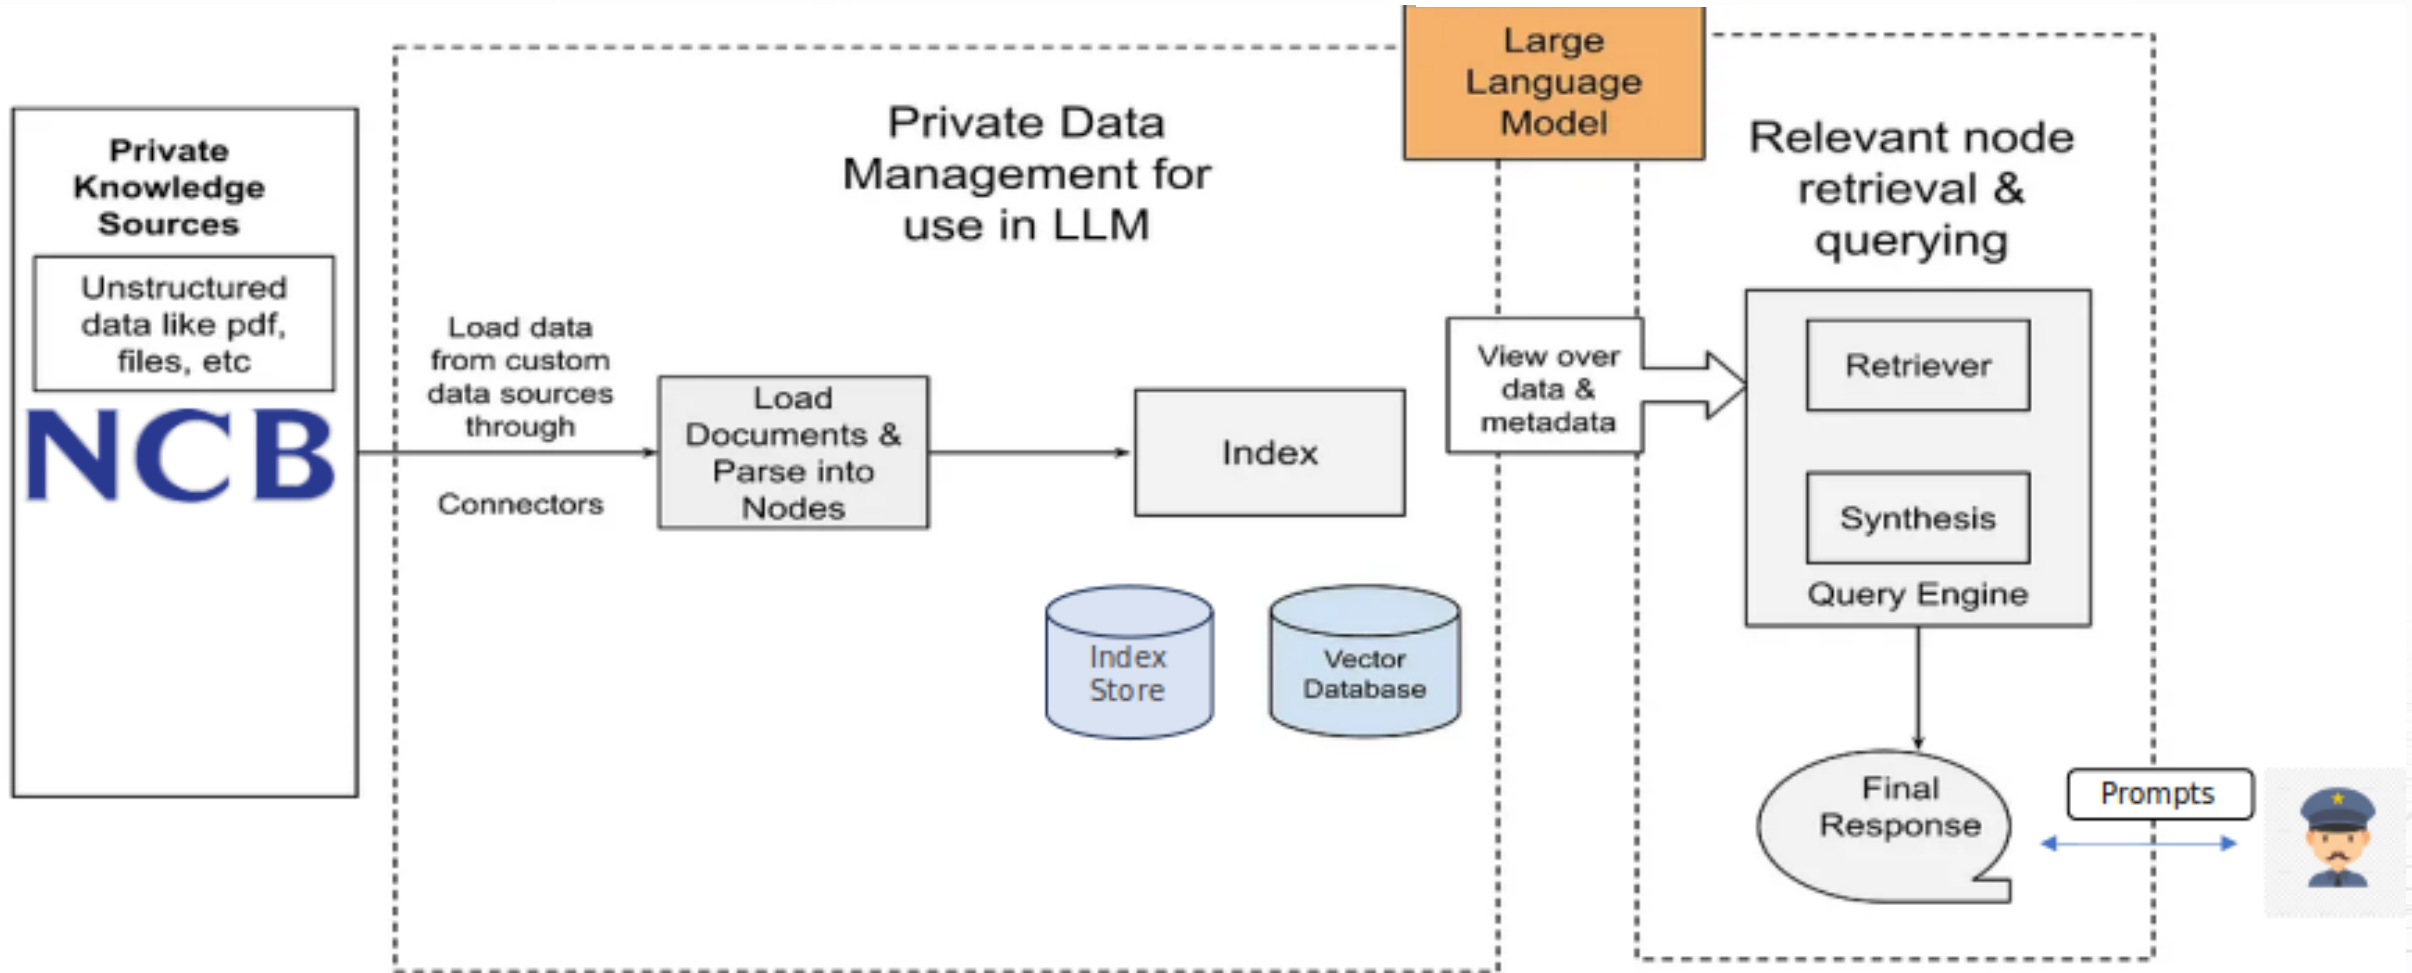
Private Knowledge Sources

Unstructured data like pdf, files, etc

NCB

Private Data Management for use in LLM

Load data from custom data sources through

Connectors

Load Documents & Parse into Nodes

Index

Index Store

Vector Database

Large Language Model

View over data & metadata

Relevant node retrieval & querying

Retriever

Synthesis

Query Engine

Final Response

Prompts